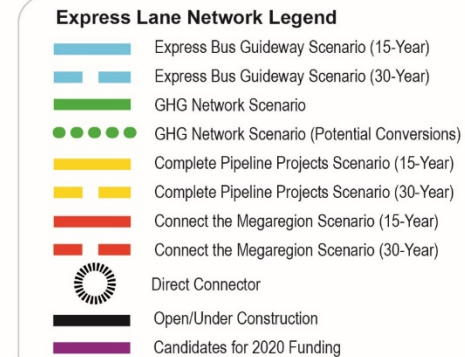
Express Lane Network Legend

Express Bus Guideway Scenario (15-Year)

Express Bus Guideway Scenario (30-Year)

GHG Network Scenario

GHG Network Scenario (Potential Conversions)

Complete Pipeline Projects Scenario (15-Year)

Complete Pipeline Projects Scenario (30-Year)

Connect the Megaregion Scenario (15-Year)

Connect the Megaregion Scenario (30-Year)

Direct Connector

Open/Under Construction

Candidates for 2020 Funding